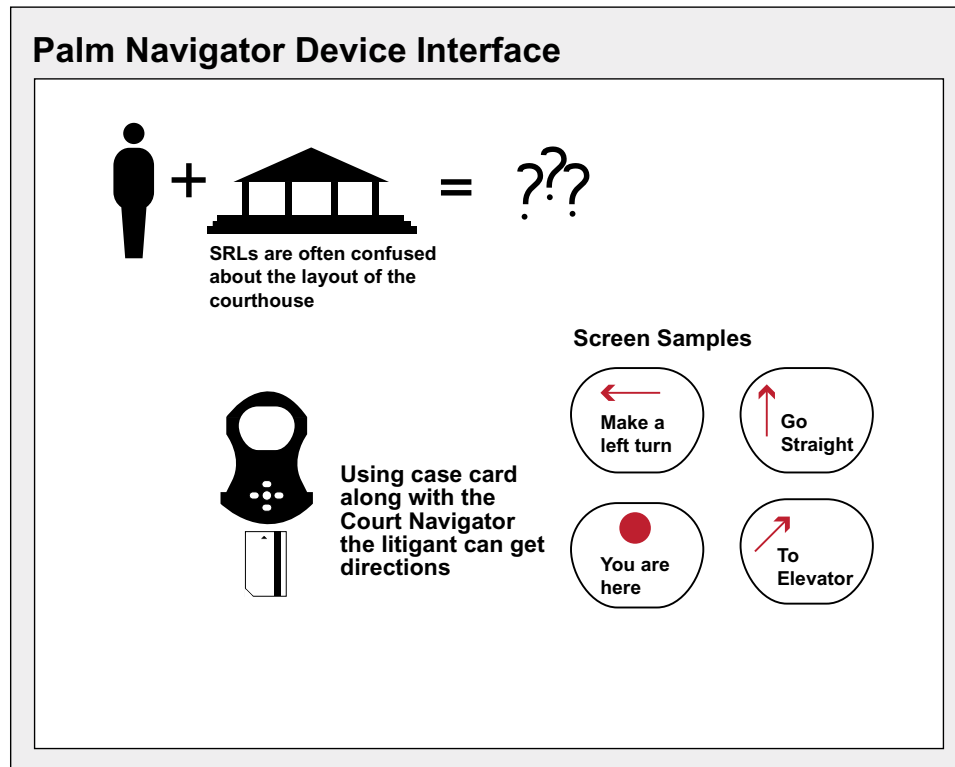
Palm Navigator Device Interface

+ = ???

SRLs are often confused about the layout of the courthouse

Screen Samples

Make a left turn

Go Straight

You are here

To Elevator

Using case card along with the Court Navigator the litigant can get directions